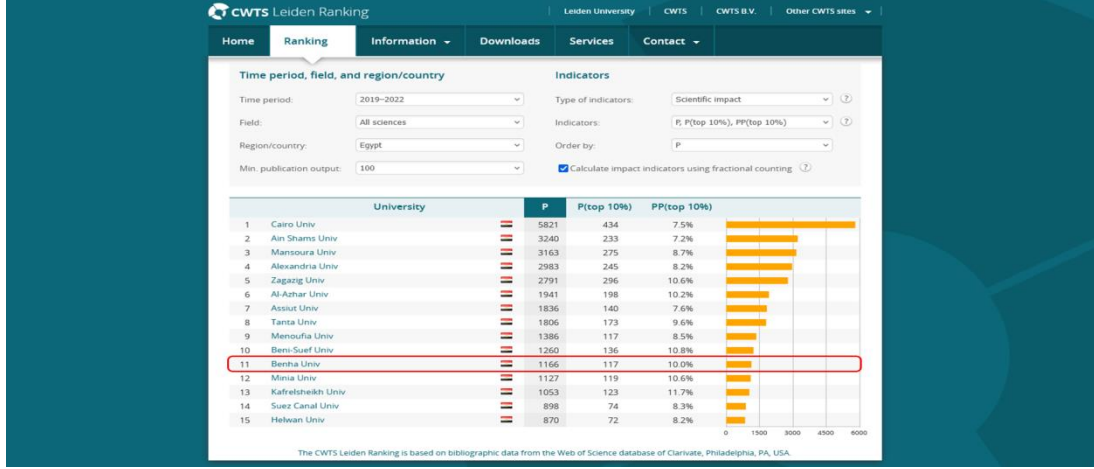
CWTS Leiden Ranking

Leiden University | CWTS | CWTS B.V. | Other CWTS sites

Home | Ranking | Information | Downloads | Services | Contact

Time period, field, and region/country

Time period: 2019–2022

Field: All sciences

Region/country: Egypt

Min. publication output: 100

Indicators

Type of indicators: Scientific impact

Indicators: P, P(top 10%), PP(top 10%)

Order by: P

Calculate impact indicators using fractional counting

| | University | P | P(top 10%) | PP(top 10%) |
|---|---|---|---|---|
| 1 | Cairo Univ | 5821 | 434 | 7.5% |
| 2 | Ain Shams Univ | 3240 | 233 | 7.2% |
| 3 | Mansoura Univ | 3163 | 275 | 8.7% |
| 4 | Alexandria Univ | 2983 | 245 | 8.2% |
| 5 | Zagazig Univ | 2791 | 296 | 10.6% |
| 6 | Al-Azhar Univ | 1941 | 198 | 10.2% |
| 7 | Assiut Univ | 1836 | 140 | 7.6% |
| 8 | Tanta Univ | 1806 | 173 | 9.6% |
| 9 | Menoufia Univ | 1386 | 117 | 8.5% |
| 10 | Beni-Suef Univ | 1260 | 136 | 10.8% |
| 11 | Benha Univ | 1166 | 117 | 10.0% |
| 12 | Minia Univ | 1127 | 119 | 10.6% |
| 13 | Kafrelsheikh Univ | 1053 | 123 | 11.7% |
| 14 | Suez Canal Univ | 898 | 74 | 8.3% |
| 15 | Helwan Univ | 870 | 72 | 8.2% |

0 1500 3000 4500 6000

The CWTS Leiden Ranking is based on bibliographic data from the Web of Science database of Clarivate, Philadelphia, PA, USA.